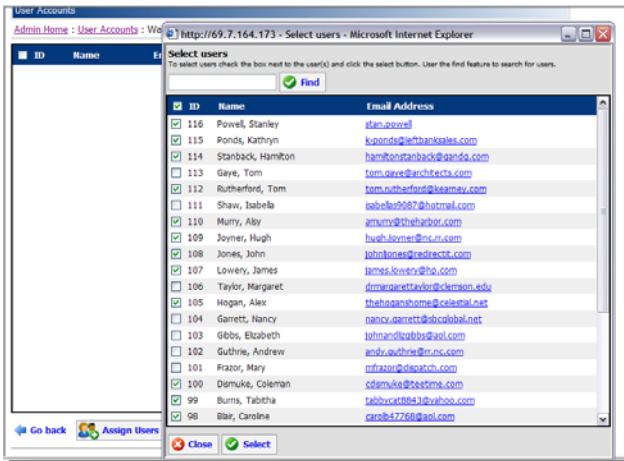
User Accounts

Admin Home : User Accounts : Wa

ID | Name | E

http://69.7.164.173 - Select users - Microsoft Internet Explorer

Select users

To select users check the box next to the user(s) and click the select button. User the find feature to search for users.

Find

| ID | Name | Email Address |
|---|---|---|
| 116 | Powell, Stanley | stan.powell |
| 115 | Ponds, Kathryn | k-ponds@leftbanksales.com |
| 114 | Stanback, Hamilton | hamiltonstanback@gandg.com |
| 113 | Gaye, Tom | tom.gaye@architects.com |
| 112 | Rutherford, Tom | tom.rutherford@kearney.com |
| 111 | Shaw, Isabella | isabellas9087@hotmail.com |
| 110 | Murry, Alsy | amurry@theharbor.com |
| 109 | Joyner, Hugh | hugh.joyner@nc.rr.com |
| 108 | Jones, John | johnjones@redirectit.com |
| 107 | Lowery, James | james.lowery@hp.com |
| 106 | Taylor, Margaret | drmargarettaylor@clemson.edu |
| 105 | Hogan, Alex | thehoganshome@celestial.net |
| 104 | Garrett, Nancy | nancy.garrett@sbcglobal.net |
| 103 | Gibbs, Elizabeth | johnandlizgibbs@aol.com |
| 102 | Guthrie, Andrew | andy.guthrie@rr.nc.com |
| 101 | Frazor, Mary | mfrazor@dispatch.com |
| 100 | Dismuke, Coleman | cdismuke@teetime.com |
| 99 | Burns, Tabitha | tabbycat8843@yahoo.com |
| 98 | Blair, Caroline | carolb47768@aol.com |

Close

Select

Go back

Assign Users